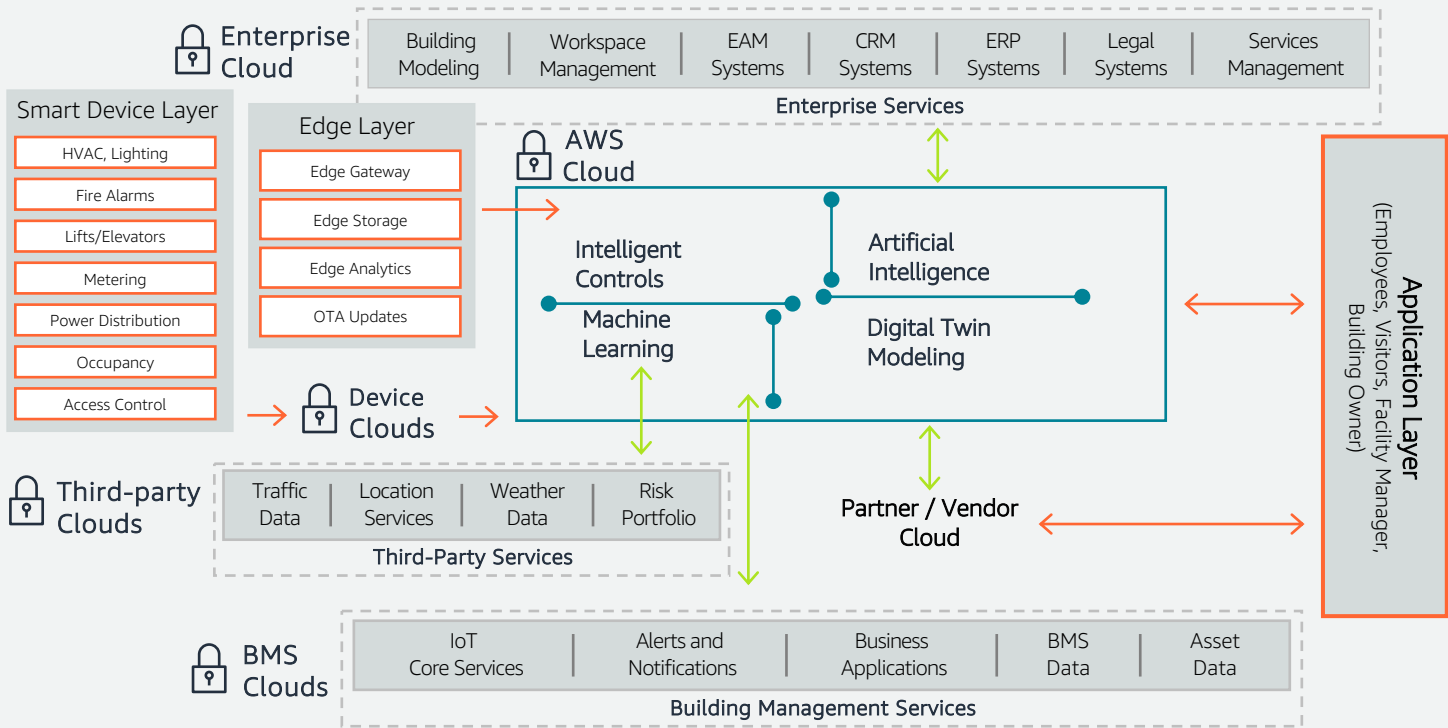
Enterprise Cloud

| Building Modeling | Workspace Management | EAM Systems | CRM Systems | ERP Systems | Legal Systems | Services Management |
|---|---|---|---|---|---|---|

Enterprise Services

Smart Device Layer

HVAC, Lighting

Fire Alarms

Lifts/Elevators

Metering

Power Distribution

Occupancy

Access Control

Edge Layer

Edge Gateway

Edge Storage

Edge Analytics

OTA Updates

AWS Cloud

Intelligent Controls

Artificial Intelligence

Machine Learning

Digital Twin Modeling

Device Clouds

Application Layer (Employees, Visitors, Facility Manager, Building Owner)

Third-party Clouds

| Traffic Data | Location Services | Weather Data | Risk Portfolio |
|---|---|---|---|

Third-Party Services

Partner / Vendor Cloud

BMS Clouds

| IoT Core Services | Alerts and Notifications | Business Applications | BMS Data | Asset Data |
|---|---|---|---|---|

Building Management Services